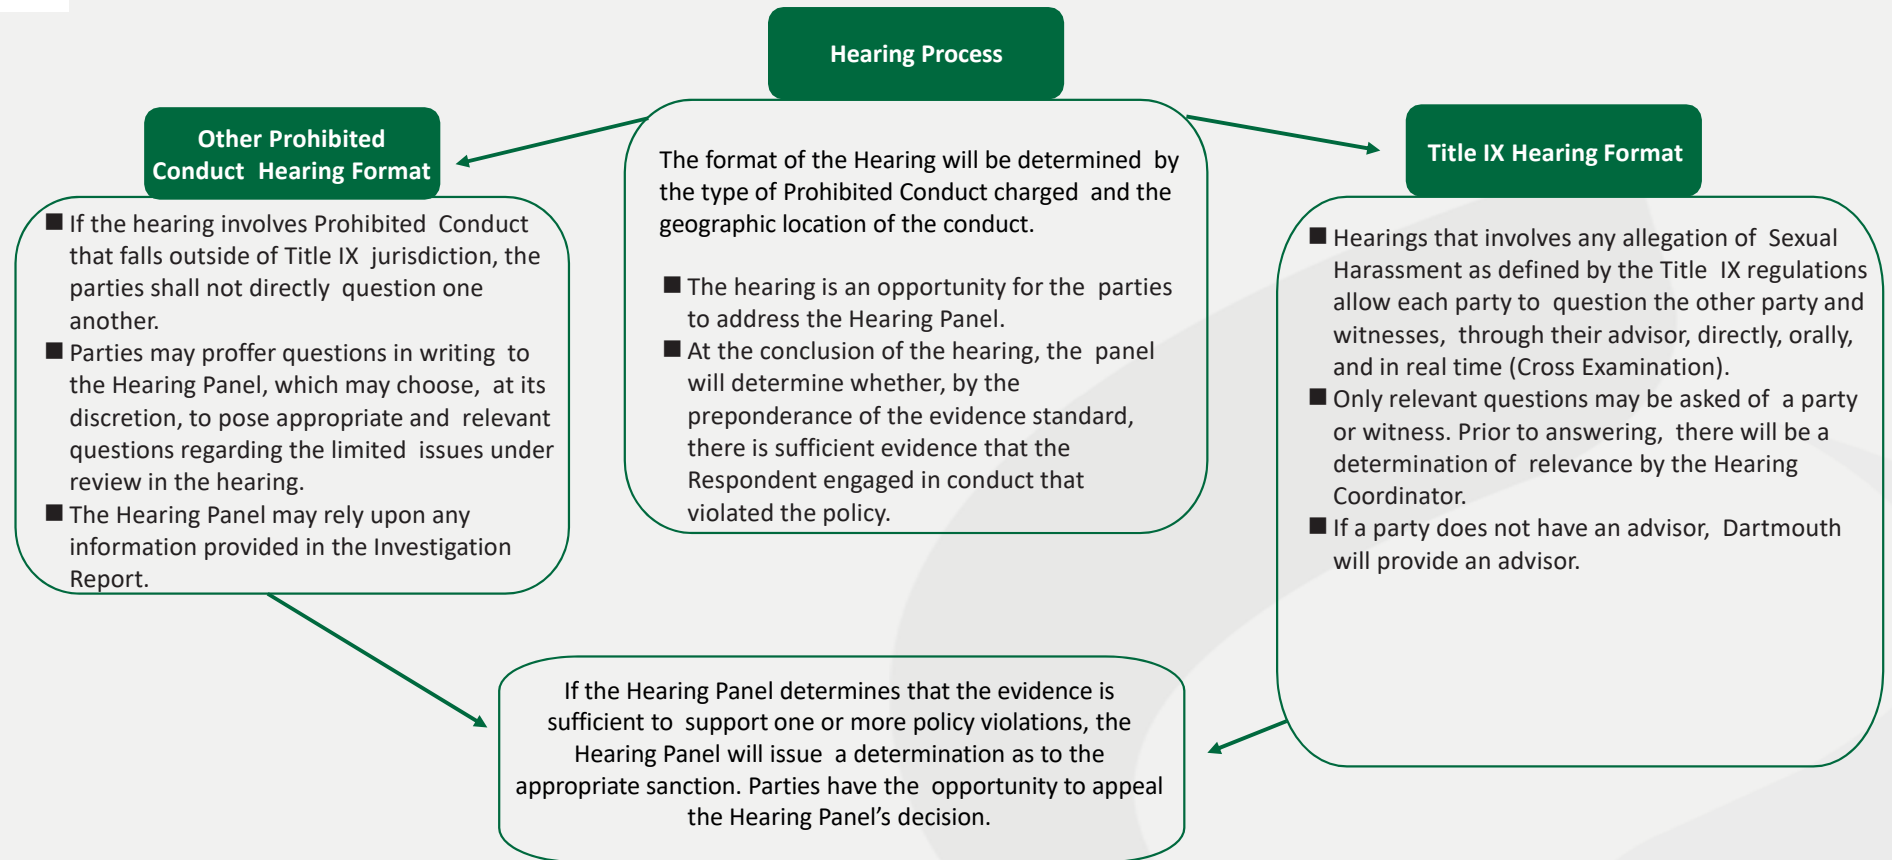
Hearing Process

The format of the Hearing will be determined by the type of Prohibited Conduct charged and the geographic location of the conduct.

■ The hearing is an opportunity for the parties to address the Hearing Panel.
■ At the conclusion of the hearing, the panel will determine whether, by the preponderance of the evidence standard, there is sufficient evidence that the Respondent engaged in conduct that violated the policy.

Other Prohibited Conduct Hearing Format

■ If the hearing involves Prohibited Conduct that falls outside of Title IX jurisdiction, the parties shall not directly question one another.
■ Parties may proffer questions in writing to the Hearing Panel, which may choose, at its discretion, to pose appropriate and relevant questions regarding the limited issues under review in the hearing.
■ The Hearing Panel may rely upon any information provided in the Investigation Report.

Title IX Hearing Format

■ Hearings that involves any allegation of Sexual Harassment as defined by the Title IX regulations allow each party to question the other party and witnesses, through their advisor, directly, orally, and in real time (Cross Examination).
■ Only relevant questions may be asked of a party or witness. Prior to answering, there will be a determination of relevance by the Hearing Coordinator.
■ If a party does not have an advisor, Dartmouth will provide an advisor.

If the Hearing Panel determines that the evidence is sufficient to support one or more policy violations, the Hearing Panel will issue a determination as to the appropriate sanction. Parties have the opportunity to appeal the Hearing Panel’s decision.